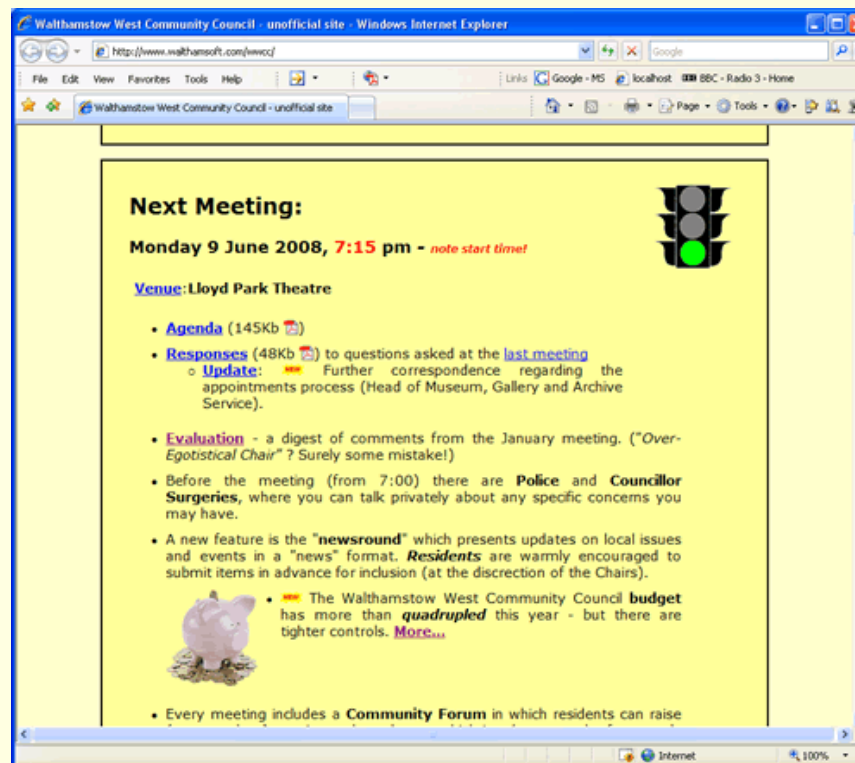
Walthamstow West Community Council - unofficial site - Windows Internet Explorer

http://www.walthamsoft.com/wwcc/

Google

File Edit View Favorites Tools Help

Links Google - MS localhost BBC - Radio 3 - Home

Walthamstow West Community Council - unofficial site

Page Tools

Next Meeting:

Monday 9 June 2008, 7:15 pm - note start time!

Venue:Lloyd Park Theatre

• Agenda (145Kb )
• Responses (48Kb ) to questions asked at the last meeting
 ○ Update: NEW Further correspondence regarding the appointments process (Head of Museum, Gallery and Archive Service).

• Evaluation - a digest of comments from the January meeting. ("Over-Egotistical Chair" ? Surely some mistake!)
• Before the meeting (from 7:00) there are Police and Councillor Surgeries, where you can talk privately about any specific concerns you may have.
• A new feature is the "newsround" which presents updates on local issues and events in a "news" format. Residents are warmly encouraged to submit items in advance for inclusion (at the discrection of the Chairs).
 • NEW The Walthamstow West Community Council budget has more than quadrupled this year - but there are tighter controls. More...

• Every meeting includes a Community Forum in which residents can raise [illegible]

Internet

100%